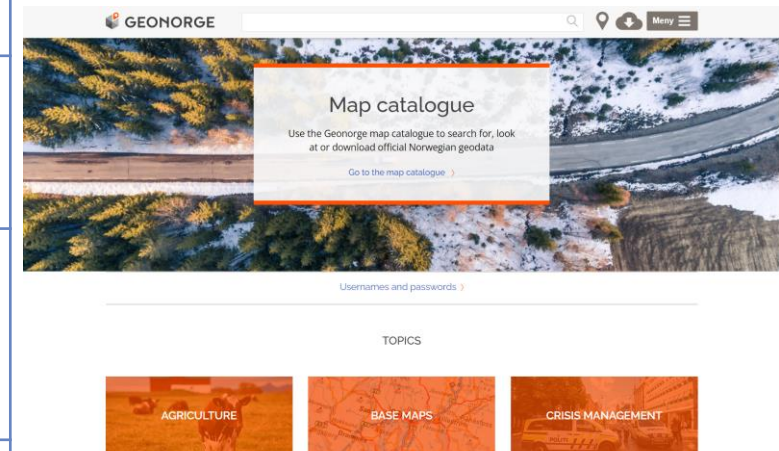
GEONORGE

Meny

Map catalogue

Use the Geonorge map catalogue to search for, look at or download official Norwegian geodata

Go to the map catalogue ›

Usernames and passwords ›

TOPICS

AGRICULTURE

BASE MAPS

CRISIS MANAGEMENT